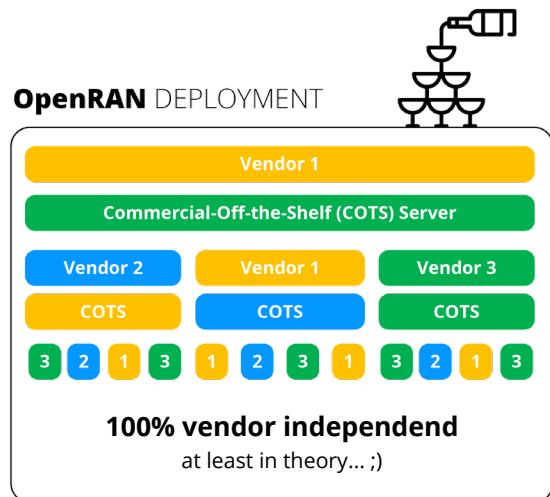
**OpenRAN** DEPLOYMENT

Vendor 1

Commercial-Off-the-Shelf (COTS) Server

Vendor 2

Vendor 1

Vendor 3

COTS

COTS

COTS

3 2 1 3 1 2 3 1 3 2 1 3

**100% vendor independend**

at least in theory... ;)